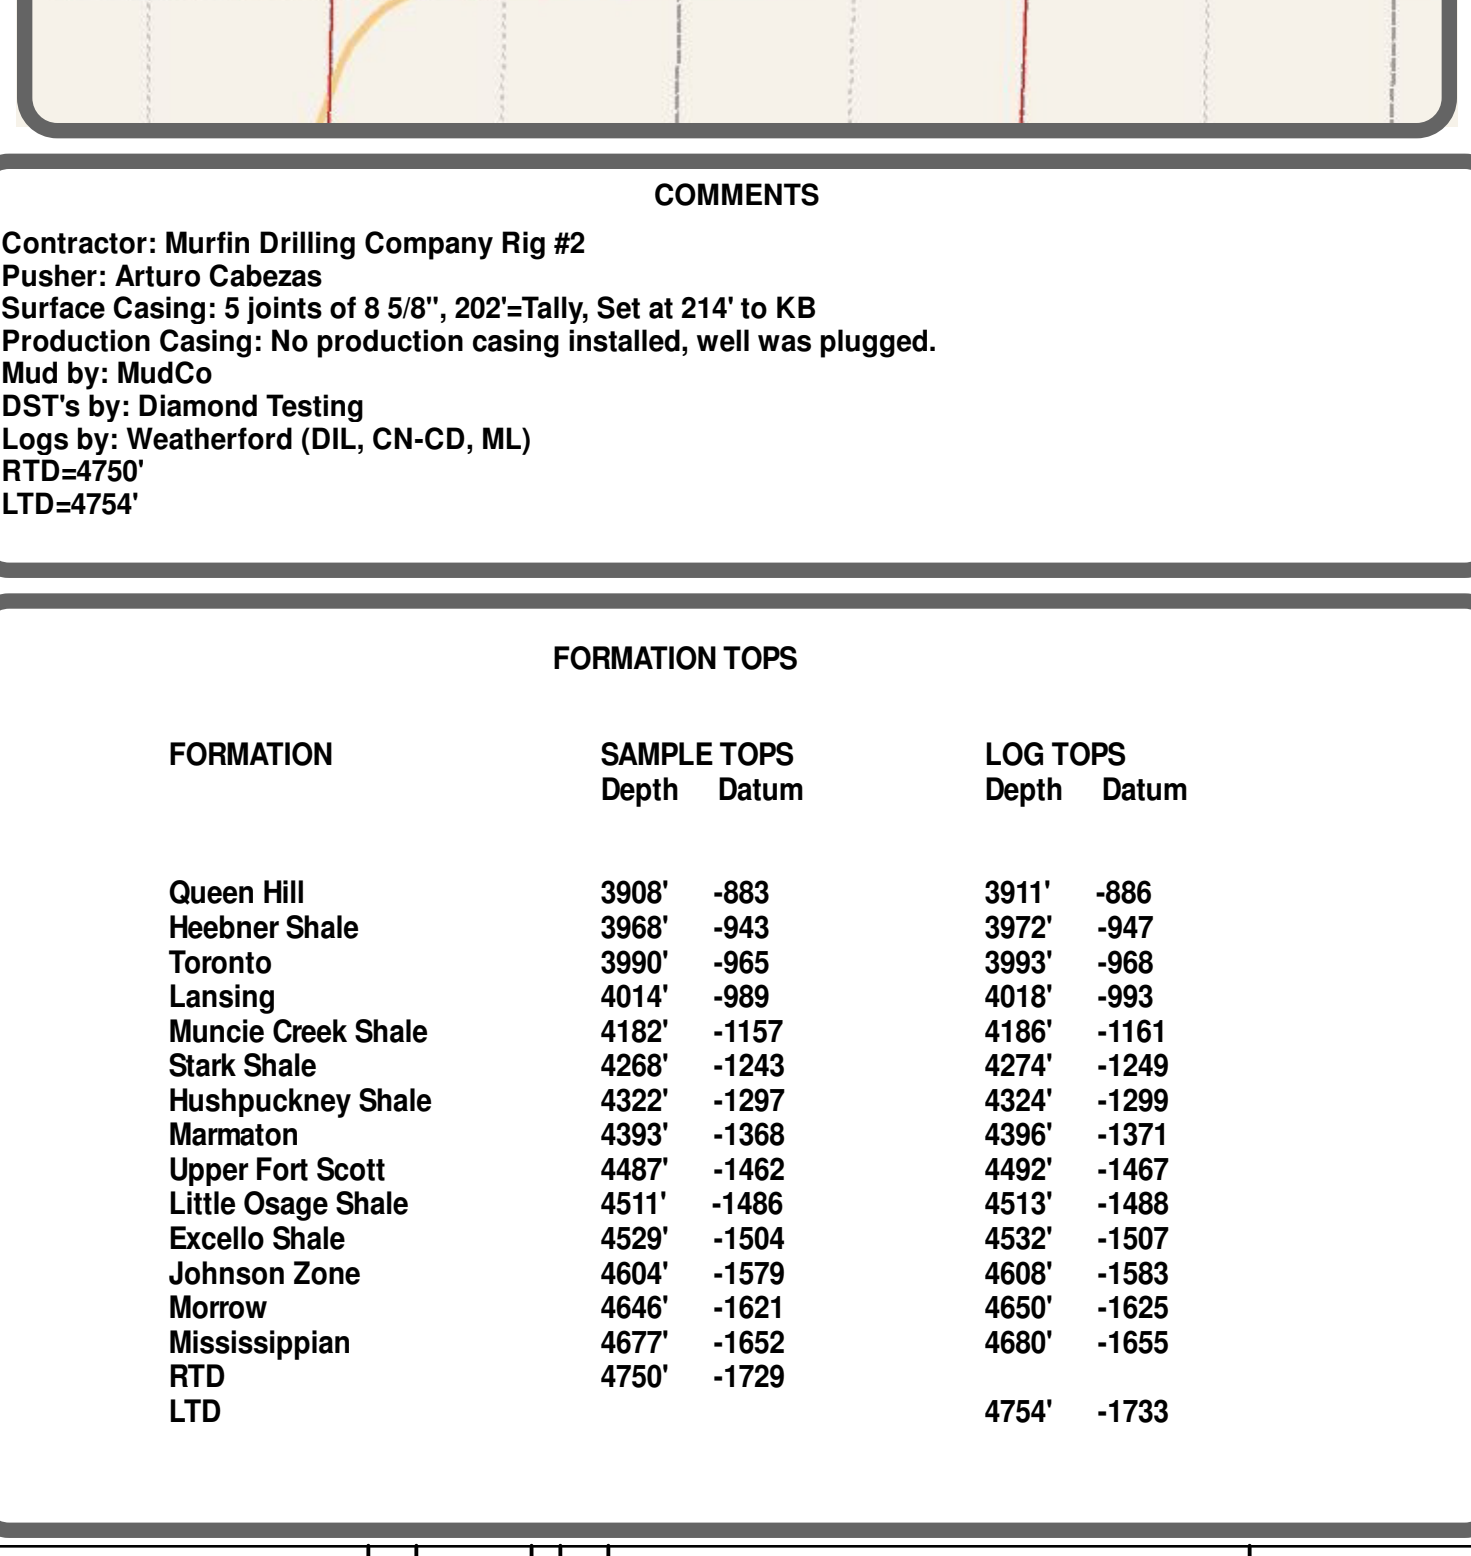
COMMENTS

Contractor: Murfin Drilling Company Rig #2
Pusher: Arturo Cabezas
Surface Casing: 5 joints of 8 5/8", 202'=Tally, Set at 214' to KB
Production Casing: No production casing installed, well was plugged.
Mud by: MudCo
DST's by: Diamond Testing
Logs by: Weatherford (DIL, CN-CD, ML)
RTD=4750'
LTD=4754'

FORMATION TOPS

| FORMATION | SAMPLE TOPS Depth | SAMPLE TOPS Datum | LOG TOPS Depth | LOG TOPS Datum |
|---|---|---|---|---|
| Queen Hill | 3908' | -883 | 3911' | -886 |
| Heebner Shale | 3968' | -943 | 3972' | -947 |
| Toronto | 3990' | -965 | 3993' | -968 |
| Lansing | 4014' | -989 | 4018' | -993 |
| Muncie Creek Shale | 4182' | -1157 | 4186' | -1161 |
| Stark Shale | 4268' | -1243 | 4274' | -1249 |
| Hushpuckney Shale | 4322' | -1297 | 4324' | -1299 |
| Marmaton | 4393' | -1368 | 4396' | -1371 |
| Upper Fort Scott | 4487' | -1462 | 4492' | -1467 |
| Little Osage Shale | 4511' | -1486 | 4513' | -1488 |
| Excello Shale | 4529' | -1504 | 4532' | -1507 |
| Johnson Zone | 4604' | -1579 | 4608' | -1583 |
| Morrow | 4646' | -1621 | 4650' | -1625 |
| Mississippian | 4677' | -1652 | 4680' | -1655 |
| RTD | 4750' | -1729 | | |
| LTD | | | 4754' | -1733 |